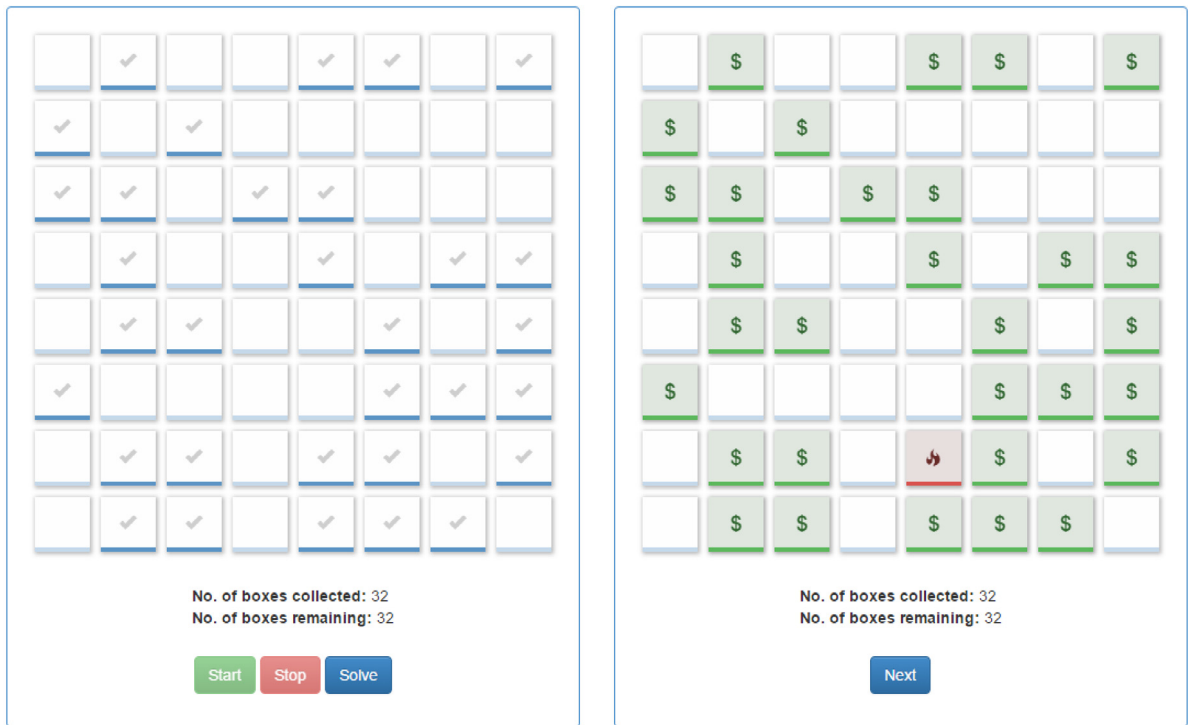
No. of boxes collected: 32
No. of boxes remaining: 32

Start Stop Solve

| | $ | | | $ | $ | | $ |
|---|---|---|---|---|---|---|---|
| $ | | $ | | | | | |
| $ | $ | | $ | $ | | | |
| | $ | | | $ | | $ | $ |
| | $ | $ | | | $ | | $ |
| $ | | | | | $ | $ | $ |
| | $ | $ | | | $ | | $ |
| | $ | $ | | $ | $ | $ | |

No. of boxes collected: 32
No. of boxes remaining: 32

Next